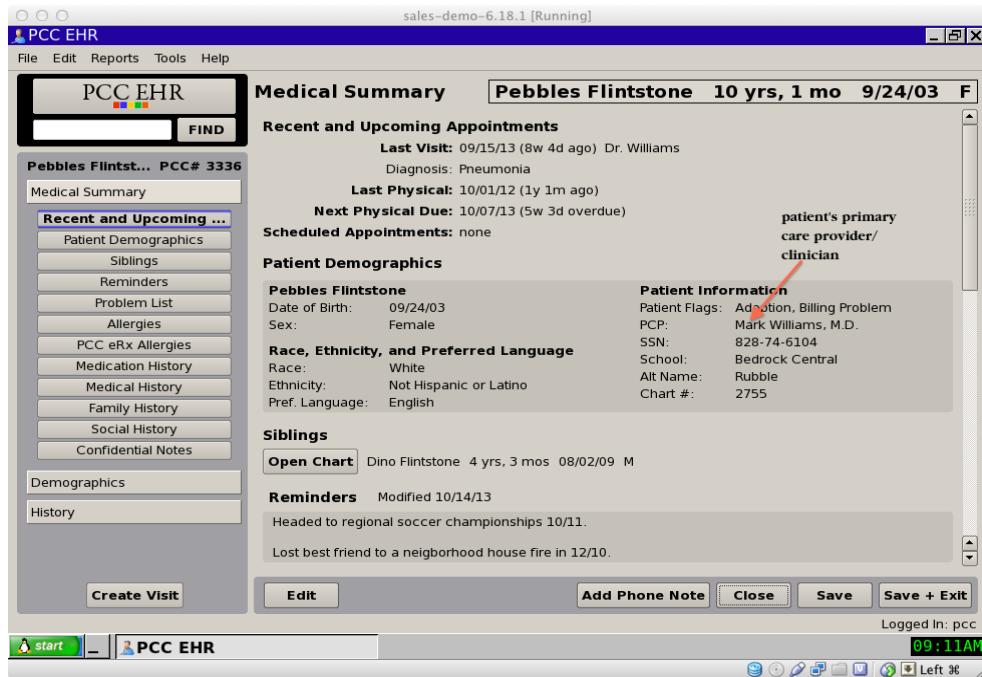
sales-demo-6.18.1 [Running]

PCC EHR

File Edit Reports Tools Help

PCC EHR

FIND

Pebbles Flintst... PCC# 3336

Medical Summary

Recent and Upcoming ...
Patient Demographics
Siblings
Reminders
Problem List
Allergies
PCC eRx Allergies
Medication History
Medical History
Family History
Social History
Confidential Notes

Demographics

History

Create Visit

Medical Summary

Pebbles Flintstone 10 yrs, 1 mo 9/24/03 F

Recent and Upcoming Appointments

Last Visit: 09/15/13 (8w 4d ago) Dr. Williams
Diagnosis: Pneumonia
Last Physical: 10/01/12 (1y 1m ago)
Next Physical Due: 10/07/13 (5w 3d overdue)
Scheduled Appointments: none

patient's primary care provider/ clinician

Patient Demographics

Pebbles Flintstone
Date of Birth: 09/24/03
Sex: Female

Race, Ethnicity, and Preferred Language
Race: White
Ethnicity: Not Hispanic or Latino
Pref. Language: English

Patient Information
Patient Flags: Adoption, Billing Problem
PCP: Mark Williams, M.D.
SSN: 828-74-6104
School: Bedrock Central
Alt Name: Rubble
Chart #: 2755

Siblings

Open Chart Dino Flintstone 4 yrs, 3 mos 08/02/09 M

Reminders Modified 10/14/13

Headed to regional soccer championships 10/11.

Lost best friend to a neigborhood house fire in 12/10.

Edit

Add Phone Note

Close

Save

Save + Exit

Logged In: pcc

start

PCC EHR

09:11AM

Left ⌘